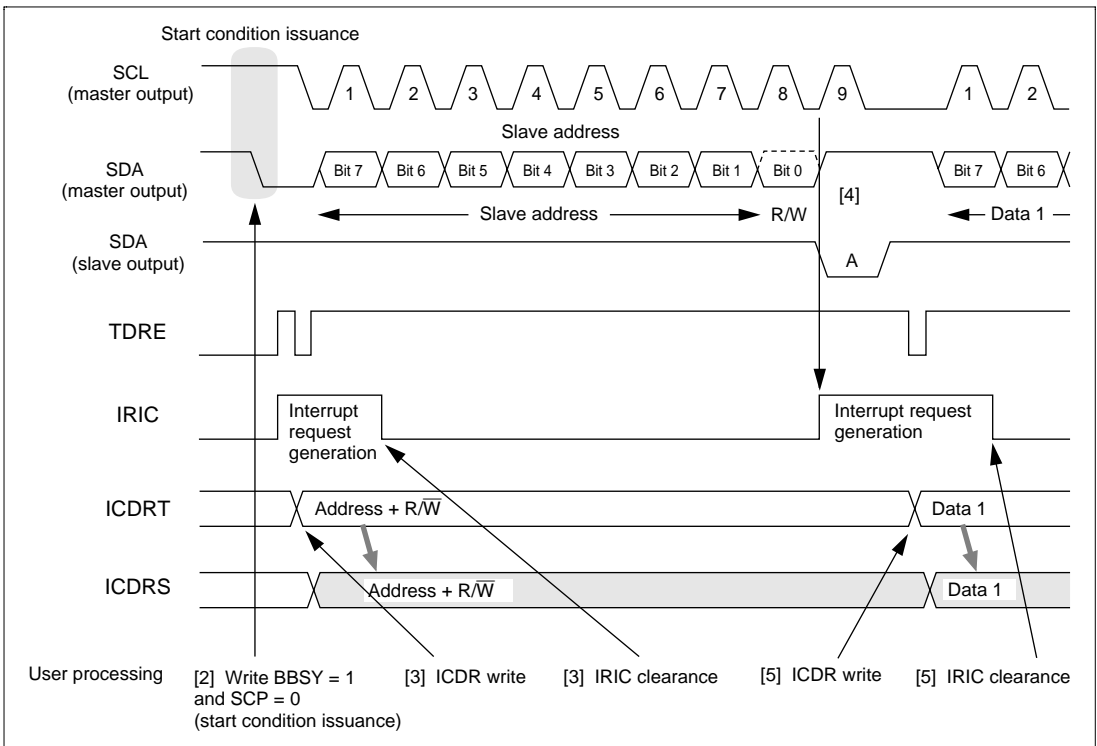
Start condition issuance

SCL (master output)

1 2 3 4 5 6 7 8 9 1 2

Slave address

SDA (master output)

Bit 7 Bit 6 Bit 5 Bit 4 Bit 3 Bit 2 Bit 1 Bit 0 Bit 7 Bit 6

[4]

Slave address R/W Data 1

SDA (slave output)

A

TDRE

IRIC

Interrupt request generation

Interrupt request generation

ICDRT

Address + R/$\overline{W}$

Data 1

ICDRS

Address + R/$\overline{W}$

Data 1

User processing

[2] Write BBSY = 1 and SCP = 0 (start condition issuance)

[3] ICDR write

[3] IRIC clearance

[5] ICDR write

[5] IRIC clearance